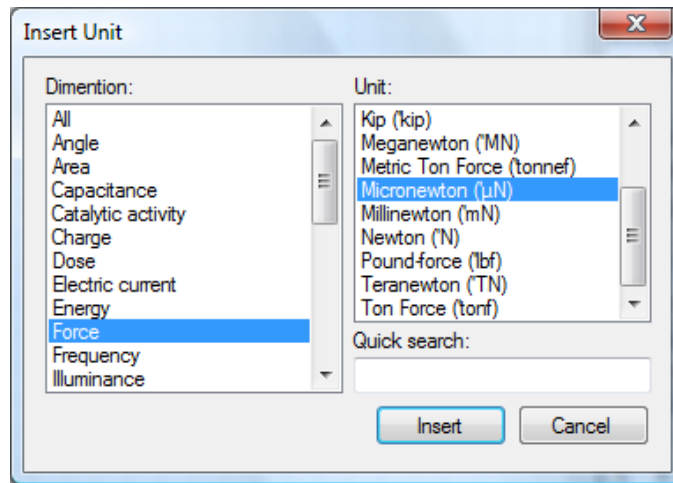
Insert Unit

X

Dimention:

All
Angle
Area
Capacitance
Catalytic activity
Charge
Dose
Electric current
Energy
Force
Frequency
Illuminance

Unit:

Kip ('kip)
Meganewton ('MN)
Metric Ton Force ('tonnef)
Micronewton ('µN)
Millinewton ('mN)
Newton ('N)
Pound-force ('lbf)
Teranewton ('TN)
Ton Force ('tonf)

Quick search:

Insert

Cancel